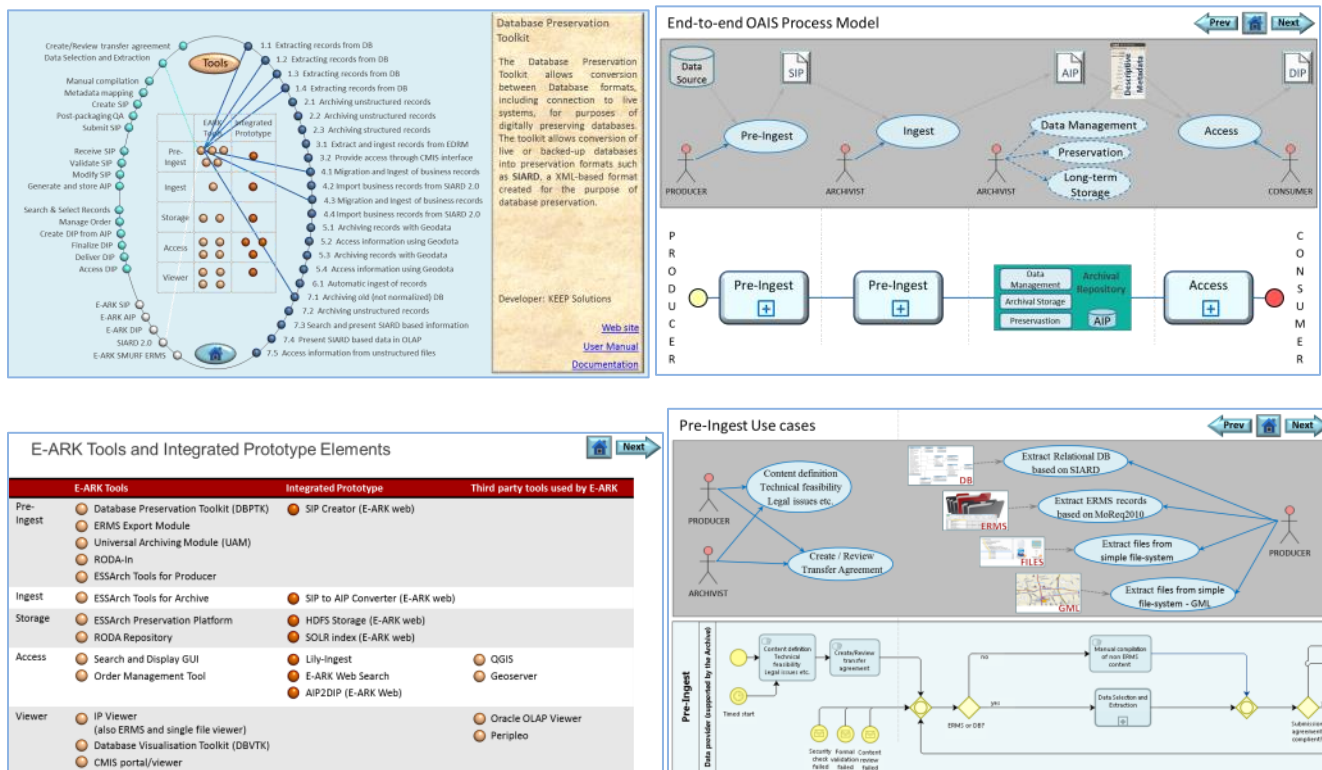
Create/Review transfer agreement
Data Selection and Extraction
Manual compilation
Metadata mapping
Create SIP
Post-packaging QA
Submit SIP
Receive SIP
Validate SIP
Modify SIP
Generate and store AIP
Search & Select Records
Manage Order
Create DIP from AIP
Finalize DIP
Deliver DIP
Access DIP
E-ARK SIP
E-ARK AIP
E-ARK DIP
SIARD 2.0
E-ARK SMURF ERMS

Tools

| | E-ARK Tools | Integrated Prototype |
|---|---|---|
| Pre-Ingest | | |
| Ingest | | |
| Storage | | |
| Access | | |
| Viewer | | |

1.1 Extracting records from DB
1.2 Extracting records from DB
1.3 Extracting records from DB
1.4 Extracting records from DB
2.1 Archiving unstructured records
2.2 Archiving unstructured records
2.3 Archiving structured records
3.1 Extract and ingest records from EDRM
3.2 Provide access through CMIS interface
4.1 Migration and ingest of business records
4.2 Import business records from SIARD 2.0
4.3 Migration and ingest of business records
4.4 Import business records from SIARD 2.0
5.1 Archiving records with Geodata
5.2 Access information using Geodota
5.3 Archiving records with Geodata
5.4 Access information using Geodota
6.1 Automatic ingest of records
7.1 Archiving old (not normalized) DB
7.2 Archiving unstructured records
7.3 Search and present SIARD based information
7.4 Present SIARD based data in OLAP
7.5 Access information from unstructured files

Database Preservation Toolkit

The Database Preservation Toolkit allows conversion between Database formats, including connection to live systems, for purposes of digitally preserving databases. The toolkit allows conversion of live or backed-up databases into preservation formats such as SIARD, a XML-based format created for the purpose of database preservation.

Developer: KEEP Solutions

Web site
User Manual
Documentation

End-to-end OAIS Process Model

Prev
Next

Data Source
SIP
AIP
Descriptive Metadata
DIP
Pre-Ingest
Ingest
Data Management
Preservation
Long-term Storage
Access
PRODUCER
ARCHIVIST
ARCHIVIST
CONSUMER

P R O D U C E R
Pre-Ingest
Pre-Ingest
Data Management
Archival Storage
Preservation
Archival Repository
AIP
Access
C O N S U M E R

E-ARK Tools and Integrated Prototype Elements

Next

| | E-ARK Tools | Integrated Prototype | Third party tools used by E-ARK |
|---|---|---|---|
| Pre-Ingest | Database Preservation Toolkit (DBPTK)<br>ERMS Export Module<br>Universal Archiving Module (UAM)<br>RODA-In<br>ESSArch Tools for Producer | SIP Creator (E-ARK web) | |
| Ingest | ESSArch Tools for Archive | SIP to AIP Converter (E-ARK web) | |
| Storage | ESSArch Preservation Platform<br>RODA Repository | HDFS Storage (E-ARK web)<br>SOLR index (E-ARK web) | |
| Access | Search and Display GUI<br>Order Management Tool | Lily-Ingest<br>E-ARK Web Search<br>AIP2DIP (E-ARK Web) | QGIS<br>Geoserver |
| Viewer | IP Viewer<br>(also ERMS and single file viewer)<br>Database Visualisation Toolkit (DBVTK)<br>CMIS portal/viewer | | Oracle OLAP Viewer<br>Peripleo |

Pre-Ingest Use cases

Prev
Next

PRODUCER
Content definition
Technical feasibility
Legal issues etc.
ARCHIVIST
Create / Review
Transfer Agreement
DB
Extract Relational DB based on SIARD
ERMS
Extract ERMS records based on MoReq2010
FILES
Extract files from simple file-system
GML
Extract files from simple file-system - GML
PRODUCER

Pre-Ingest
Data provider (supported by the Archive)
Timed start
Content definition Technical feasibility Legal issues etc.
Create/Review transfer agreement
Security check failed
Formal validation failed
Content review failed
no
yes
ERMS or DB?
Manual compilation of non ERMS content
Data Selection and Extraction
Submission agreement complete?